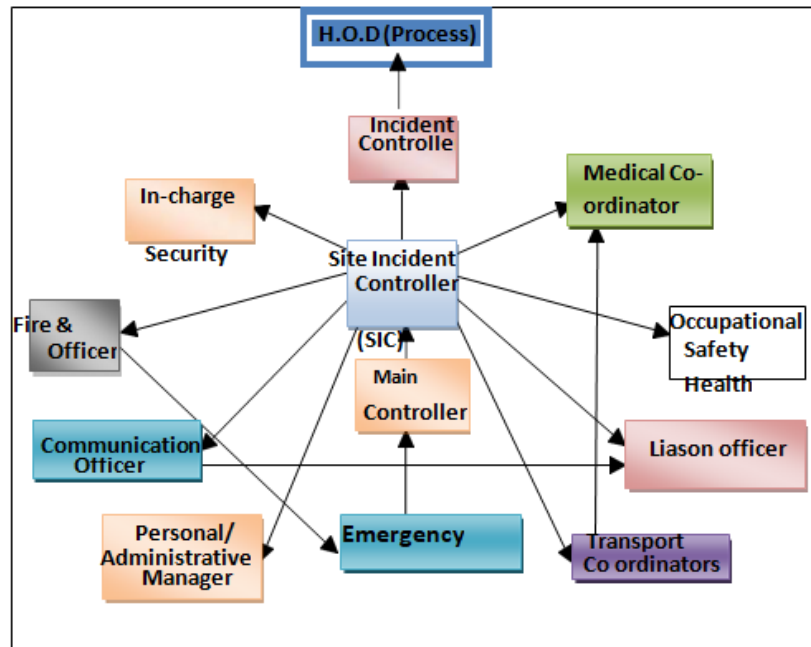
H.O.D (Process)

Incident Controlle

In-charge

Security

Medical Co-ordinator

Site Incident Controller (SIC)

Fire & Officer

Occupational Safety Health

Main Controller

Communication Officer

Liason officer

Personal/ Administrative Manager

Emergency

Transport Co ordinators